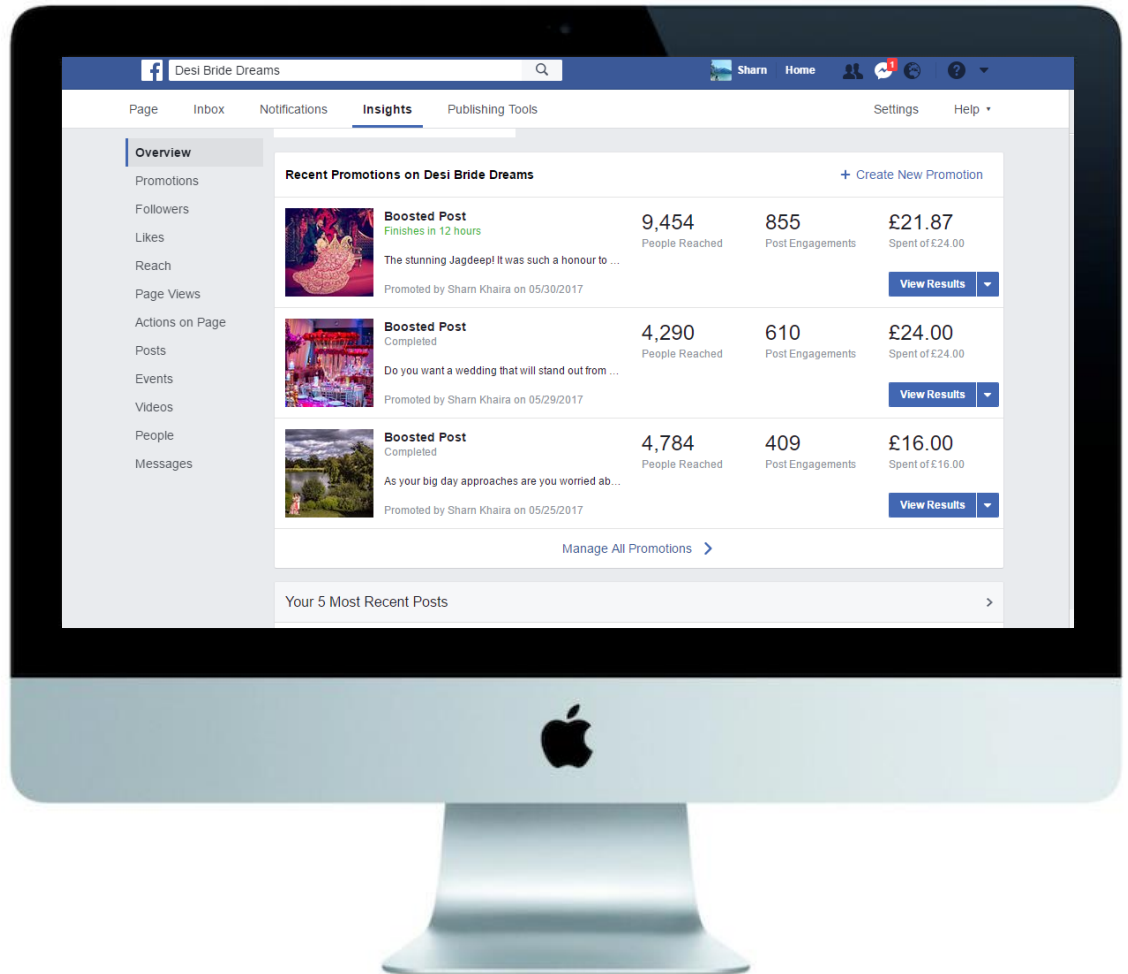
Desi Bride Dreams

Sharn Home 1

Page Inbox Notifications Insights Publishing Tools Settings Help

Overview
Promotions
Followers
Likes
Reach
Page Views
Actions on Page
Posts
Events
Videos
People
Messages

Recent Promotions on Desi Bride Dreams

+ Create New Promotion

Boosted Post
Finishes in 12 hours
The stunning Jagdeep! It was such a honour to ...
Promoted by Sharn Khaira on 05/30/2017

9,454
People Reached

855
Post Engagements

£21.87
Spent of £24.00

View Results

Boosted Post
Completed
Do you want a wedding that will stand out from ...
Promoted by Sharn Khaira on 05/29/2017

4,290
People Reached

610
Post Engagements

£24.00
Spent of £24.00

View Results

Boosted Post
Completed
As your big day approaches are you worried ab...
Promoted by Sharn Khaira on 05/25/2017

4,784
People Reached

409
Post Engagements

£16.00
Spent of £16.00

View Results

Manage All Promotions

Your 5 Most Recent Posts